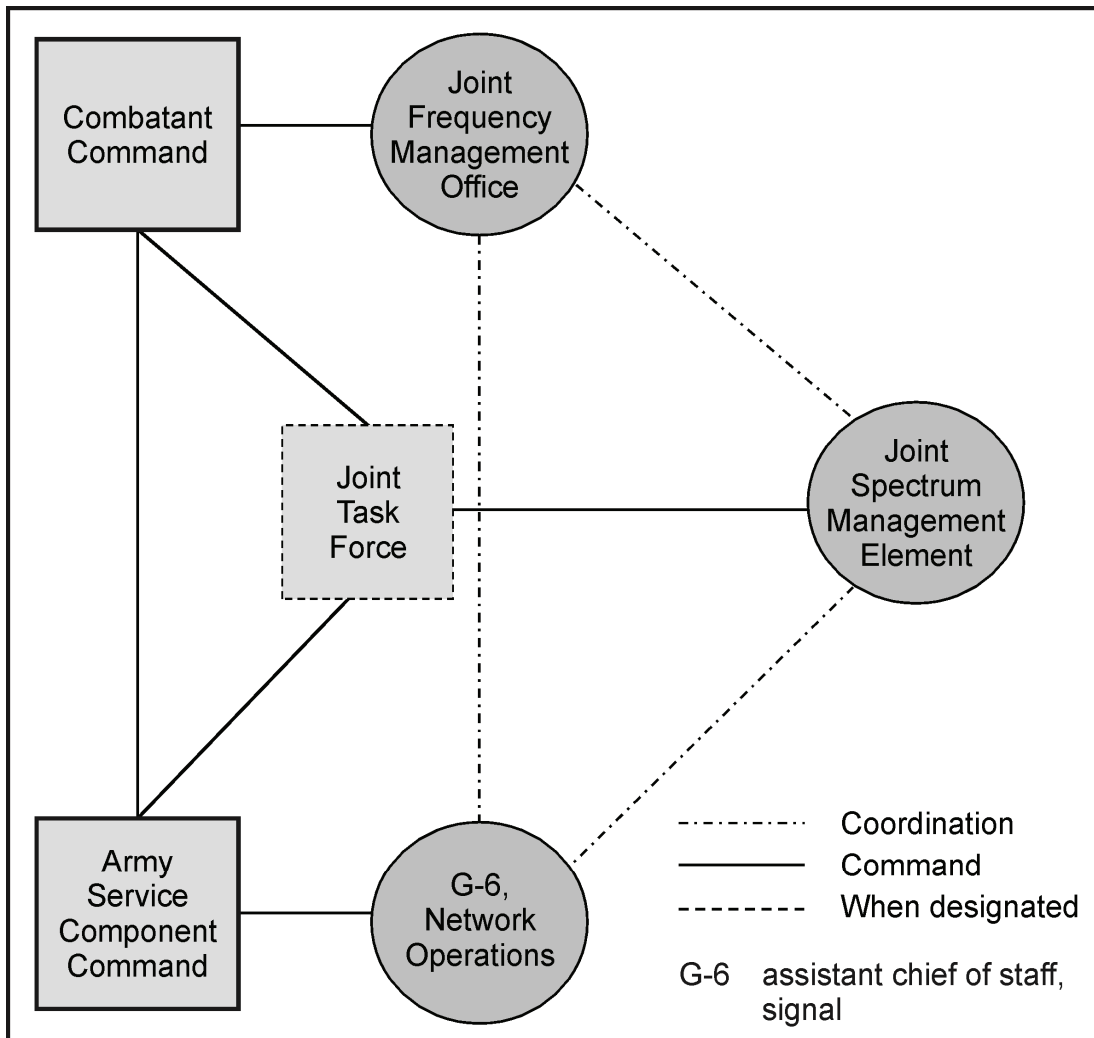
Combatant Command

Joint Frequency Management Office

Joint Task Force

Joint Spectrum Management Element

Army Service Component Command

G-6, Network Operations

Coordination
Command
When designated

G-6 assistant chief of staff, signal